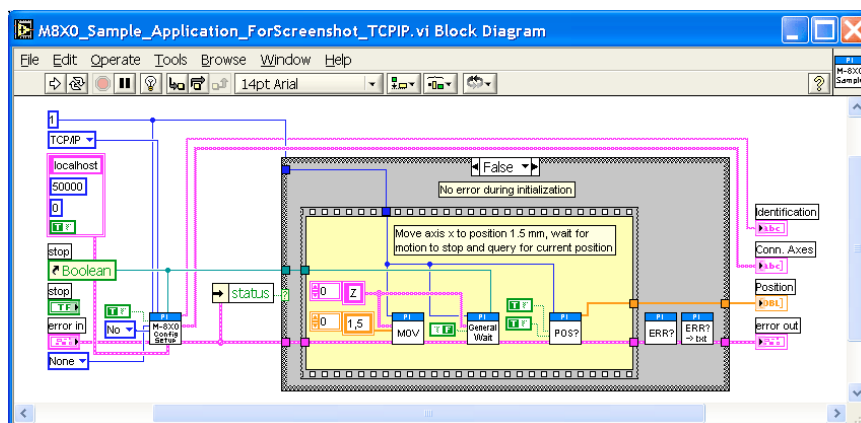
M8X0_Sample_Application_ForScreenshot_TCPIP.vi Block Diagram

File Edit Operate Tools Browse Window Help

14pt Arial

PI
M-8X0
Sampl

1
TCP/IP
localhost
50000
0
TF
stop
Boolean
stop
TF
error in
None
TF
No
PI
M-8X0
Config
Setup
status
False
No error during initialization
Move axis x to position 1.5 mm, wait for motion to stop and query for current position
0
Z
0
1,5
MOV
TF
General
Wait
TF
TF
POS?
ERR?
ERR?
-> txt
Identification
abc
Conn. Axes
abc
Position
DBL
error out